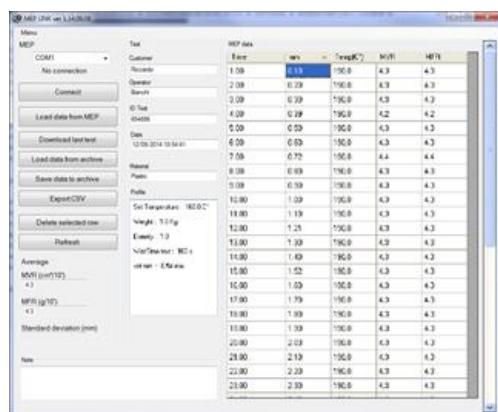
MEP LINK ver 1.3.6.0.18

Menu

MEP

COM1

No connection

Connect

Load data from MEP

Download last test

Load data from archive

Save data to archive

Export CSV

Delete selected row

Refresh

Average

MVR (cm³/10')

4.3

MFR (g/10')

4.3

Standard deviation (mm)

Note

Test

Customer

Riccardo

Operator

Bianchi

ID Test

654686

Date

12/05/2014 10:54:41

Material

Plastic

Profile

Set Temperature : 190.0°C

Weight : 5.0 Kg

Density : 1.0

Wait Time Initial : 180 s

cut rate : 0.5 mm

MEP data

| Time | mm | Temp(C°) | MVR | MFR |
|---|---|---|---|---|
| 1:00 | 0.13 | 190.0 | 4.3 | 4.3 |
| 2:00 | 0.20 | 190.0 | 4.3 | 4.3 |
| 3:00 | 0.30 | 190.0 | 4.3 | 4.3 |
| 4:00 | 0.39 | 190.0 | 4.2 | 4.2 |
| 5:00 | 0.50 | 190.0 | 4.3 | 4.3 |
| 6:00 | 0.60 | 190.0 | 4.3 | 4.3 |
| 7:00 | 0.72 | 190.0 | 4.4 | 4.4 |
| 8:00 | 0.80 | 190.0 | 4.3 | 4.3 |
| 9:00 | 0.90 | 190.0 | 4.3 | 4.3 |
| 10:00 | 1.00 | 190.0 | 4.3 | 4.3 |
| 11:00 | 1.10 | 190.0 | 4.3 | 4.3 |
| 12:00 | 1.21 | 190.0 | 4.3 | 4.3 |
| 13:00 | 1.30 | 190.0 | 4.3 | 4.3 |
| 14:00 | 1.40 | 190.0 | 4.3 | 4.3 |
| 15:00 | 1.52 | 190.0 | 4.3 | 4.3 |
| 16:00 | 1.60 | 190.0 | 4.3 | 4.3 |
| 17:00 | 1.70 | 190.0 | 4.3 | 4.3 |
| 18:00 | 1.80 | 190.0 | 4.3 | 4.3 |
| 19:00 | 1.90 | 190.0 | 4.3 | 4.3 |
| 20:00 | 2.00 | 190.0 | 4.3 | 4.3 |
| 21:00 | 2.10 | 190.0 | 4.3 | 4.3 |
| 22:00 | 2.20 | 190.0 | 4.3 | 4.3 |
| 23:00 | 2.30 | 190.0 | 4.3 | 4.3 |